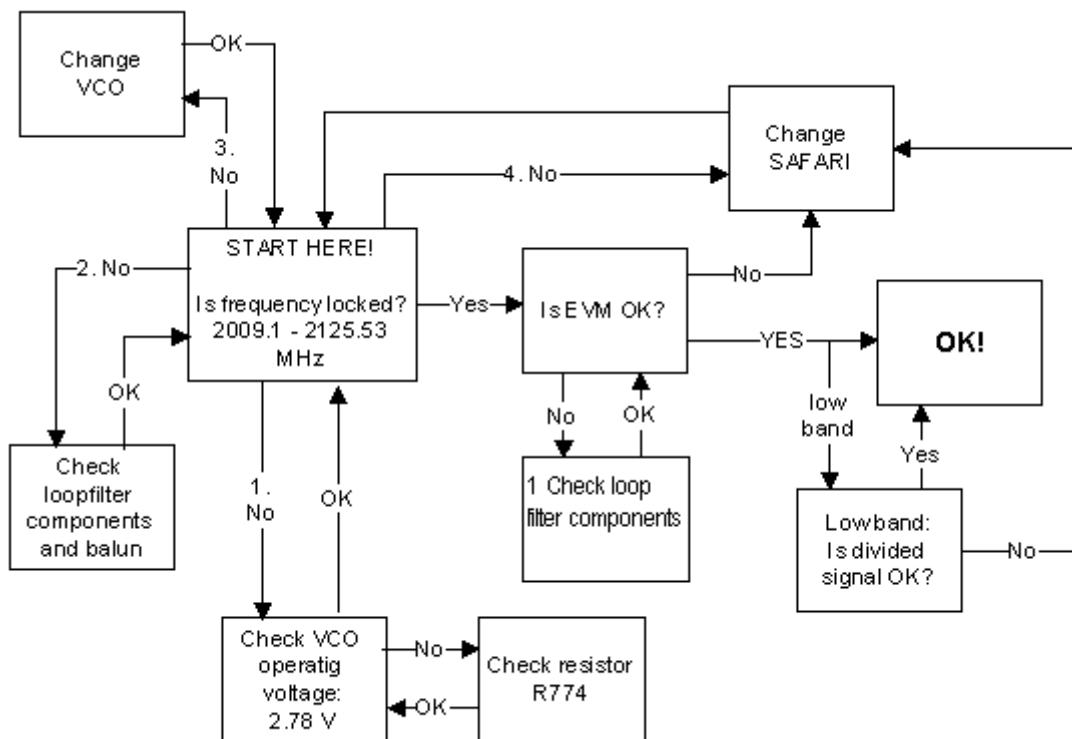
Change VCO

OK

3. No

Change SAFARI

4. No

START HERE!

Is frequency locked? 2009.1 - 2125.53 MHz

2. No

OK

Yes

Is EVM OK?

No

YES

OK!

Check loopfilter components and balun

1. No

OK

No

OK

1 Check loop filter components

low band

Yes

Lowband: Is divided signal OK?

No

Check VCO operatig voltage: 2.78 V

No

OK

Check resistor R774